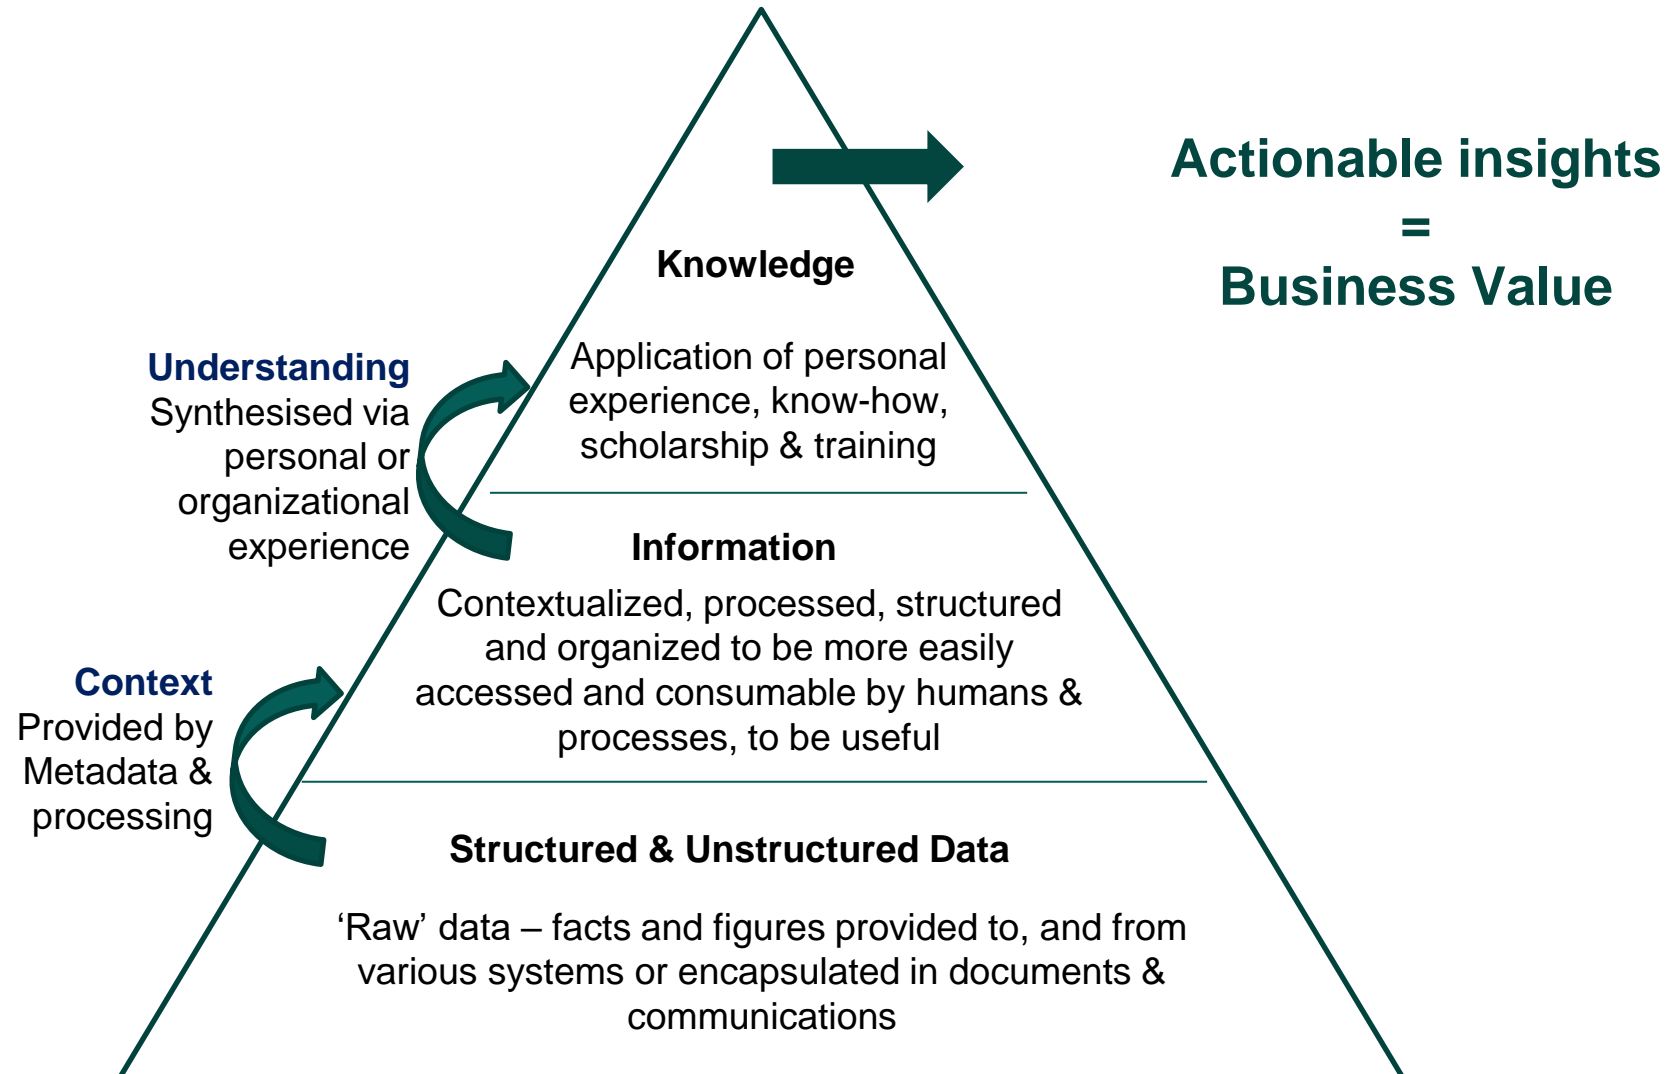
Actionable insights
=
Business Value

Knowledge

Application of personal experience, know-how, scholarship & training

Understanding
Synthesised via personal or organizational experience

Information

Contextualized, processed, structured and organized to be more easily accessed and consumable by humans & processes, to be useful

Context
Provided by Metadata & processing

Structured & Unstructured Data

'Raw' data – facts and figures provided to, and from various systems or encapsulated in documents & communications